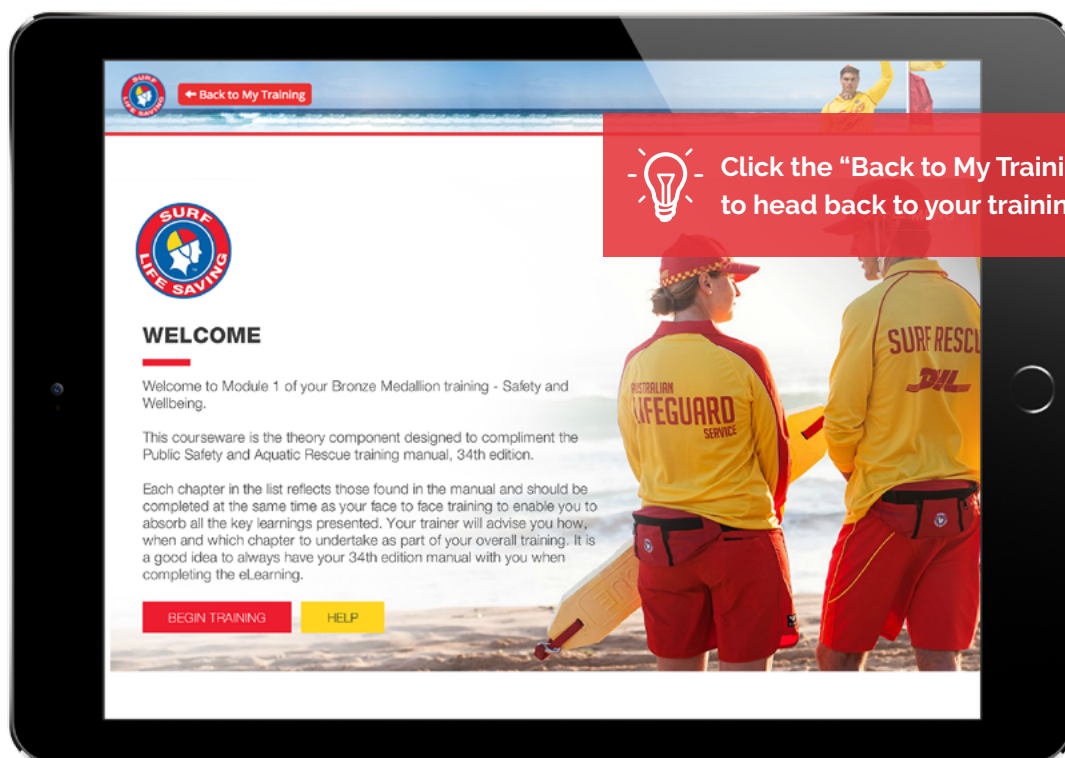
SURF LIFE SAVING

Back to My Training

Click the “Back to My Traini
to head back to your trainin

SURF LIFE SAVING

WELCOME

Welcome to Module 1 of your Bronze Medallion training - Safety and Wellbeing.

This courseware is the theory component designed to compliment the Public Safety and Aquatic Rescue training manual, 34th edition.

Each chapter in the list reflects those found in the manual and should be completed at the same time as your face to face training to enable you to absorb all the key learnings presented. Your trainer will advise you how, when and which chapter to undertake as part of your overall training. It is a good idea to always have your 34th edition manual with you when completing the eLearning.

BEGIN TRAINING

HELP

AUSTRALIAN LIFEGUARD SERVICE

SURF RESCU

DHL